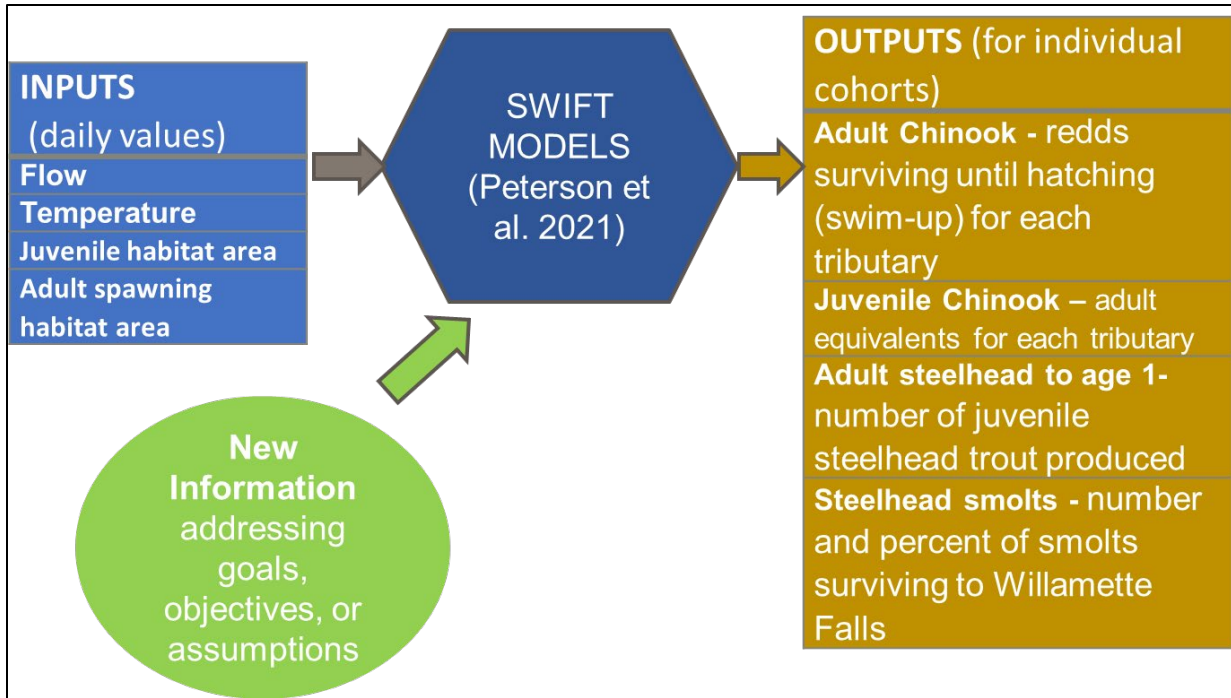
INPUTS (daily values)

Flow

Temperature

Juvenile habitat area

Adult spawning habitat area

SWIFT MODELS (Peterson et al. 2021)

New Information addressing goals, objectives, or assumptions

OUTPUTS (for individual cohorts)

Adult Chinook - redds surviving until hatching (swim-up) for each tributary

Juvenile Chinook – adult equivalents for each tributary

Adult steelhead to age 1- number of juvenile steelhead trout produced

Steelhead smolts - number and percent of smolts surviving to Willamette Falls